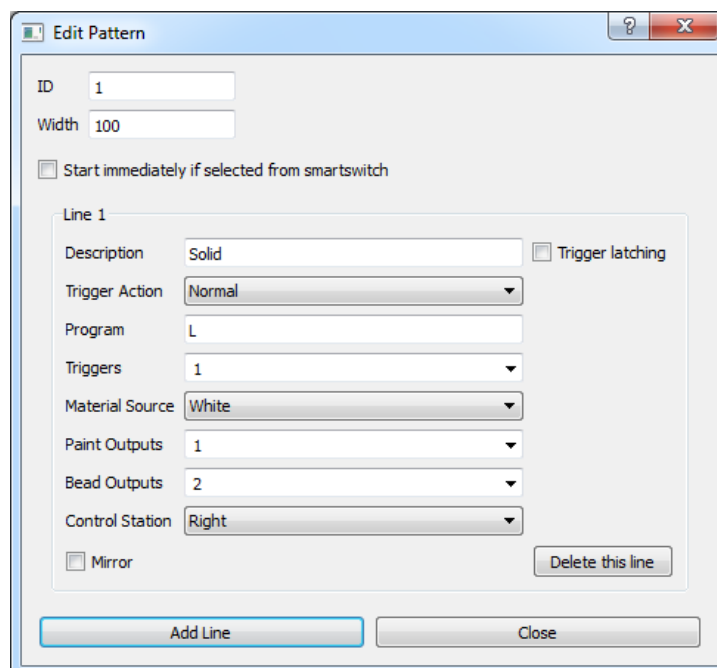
Edit Pattern

ID 1

Width 100

Start immediately if selected from smartswitch

Line 1

Description Solid

Trigger latching

Trigger Action Normal

Program L

Triggers 1

Material Source White

Paint Outputs 1

Bead Outputs 2

Control Station Right

Mirror

Delete this line

Add Line

Close